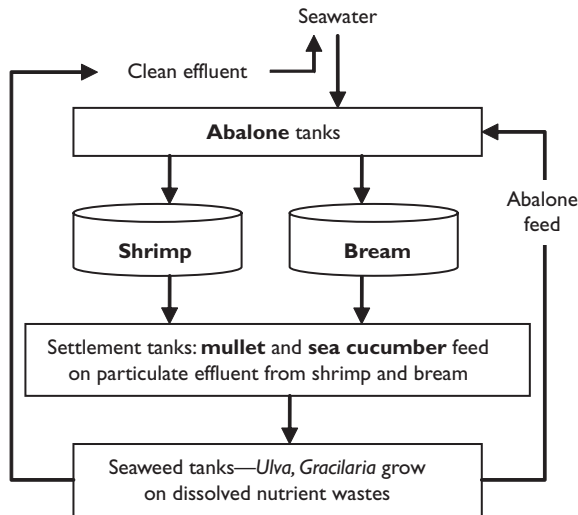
Seawater

Clean effluent

**Abalone** tanks

Abalone feed

**Shrimp**

**Bream**

Settlement tanks: **mullet** and **sea cucumber** feed on particulate effluent from shrimp and bream

Seaweed tanks—*Ulva, Gracilaria* grow on dissolved nutrient wastes